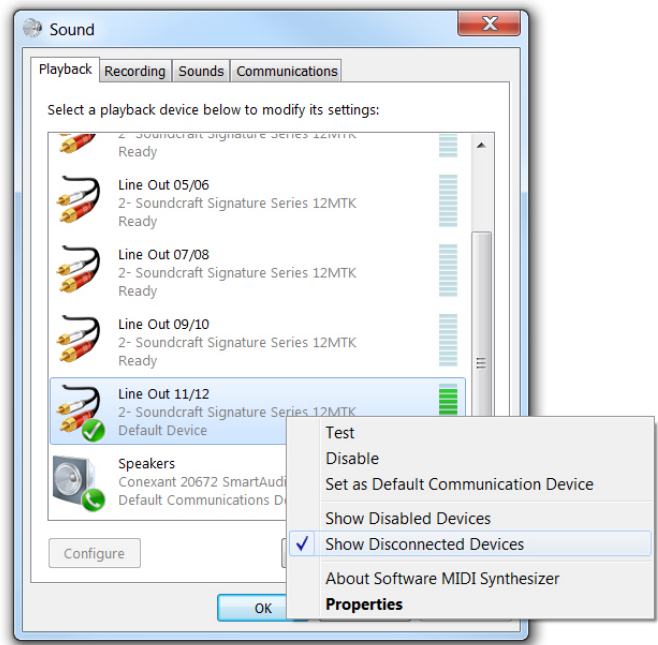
Sound

Playback | Recording | Sounds | Communications

Select a playback device below to modify its settings:

2- Soundcraft Signature Series 12MTK
Ready

Line Out 05/06
2- Soundcraft Signature Series 12MTK
Ready

Line Out 07/08
2- Soundcraft Signature Series 12MTK
Ready

Line Out 09/10
2- Soundcraft Signature Series 12MTK
Ready

Line Out 11/12
2- Soundcraft Signature Series 12MTK
Default Device

Speakers
Conexant 20672 SmartAudi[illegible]
Default Communications De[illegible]

Configure

OK

Test
Disable
Set as Default Communication Device
Show Disabled Devices
✓ Show Disconnected Devices
About Software MIDI Synthesizer
**Properties**